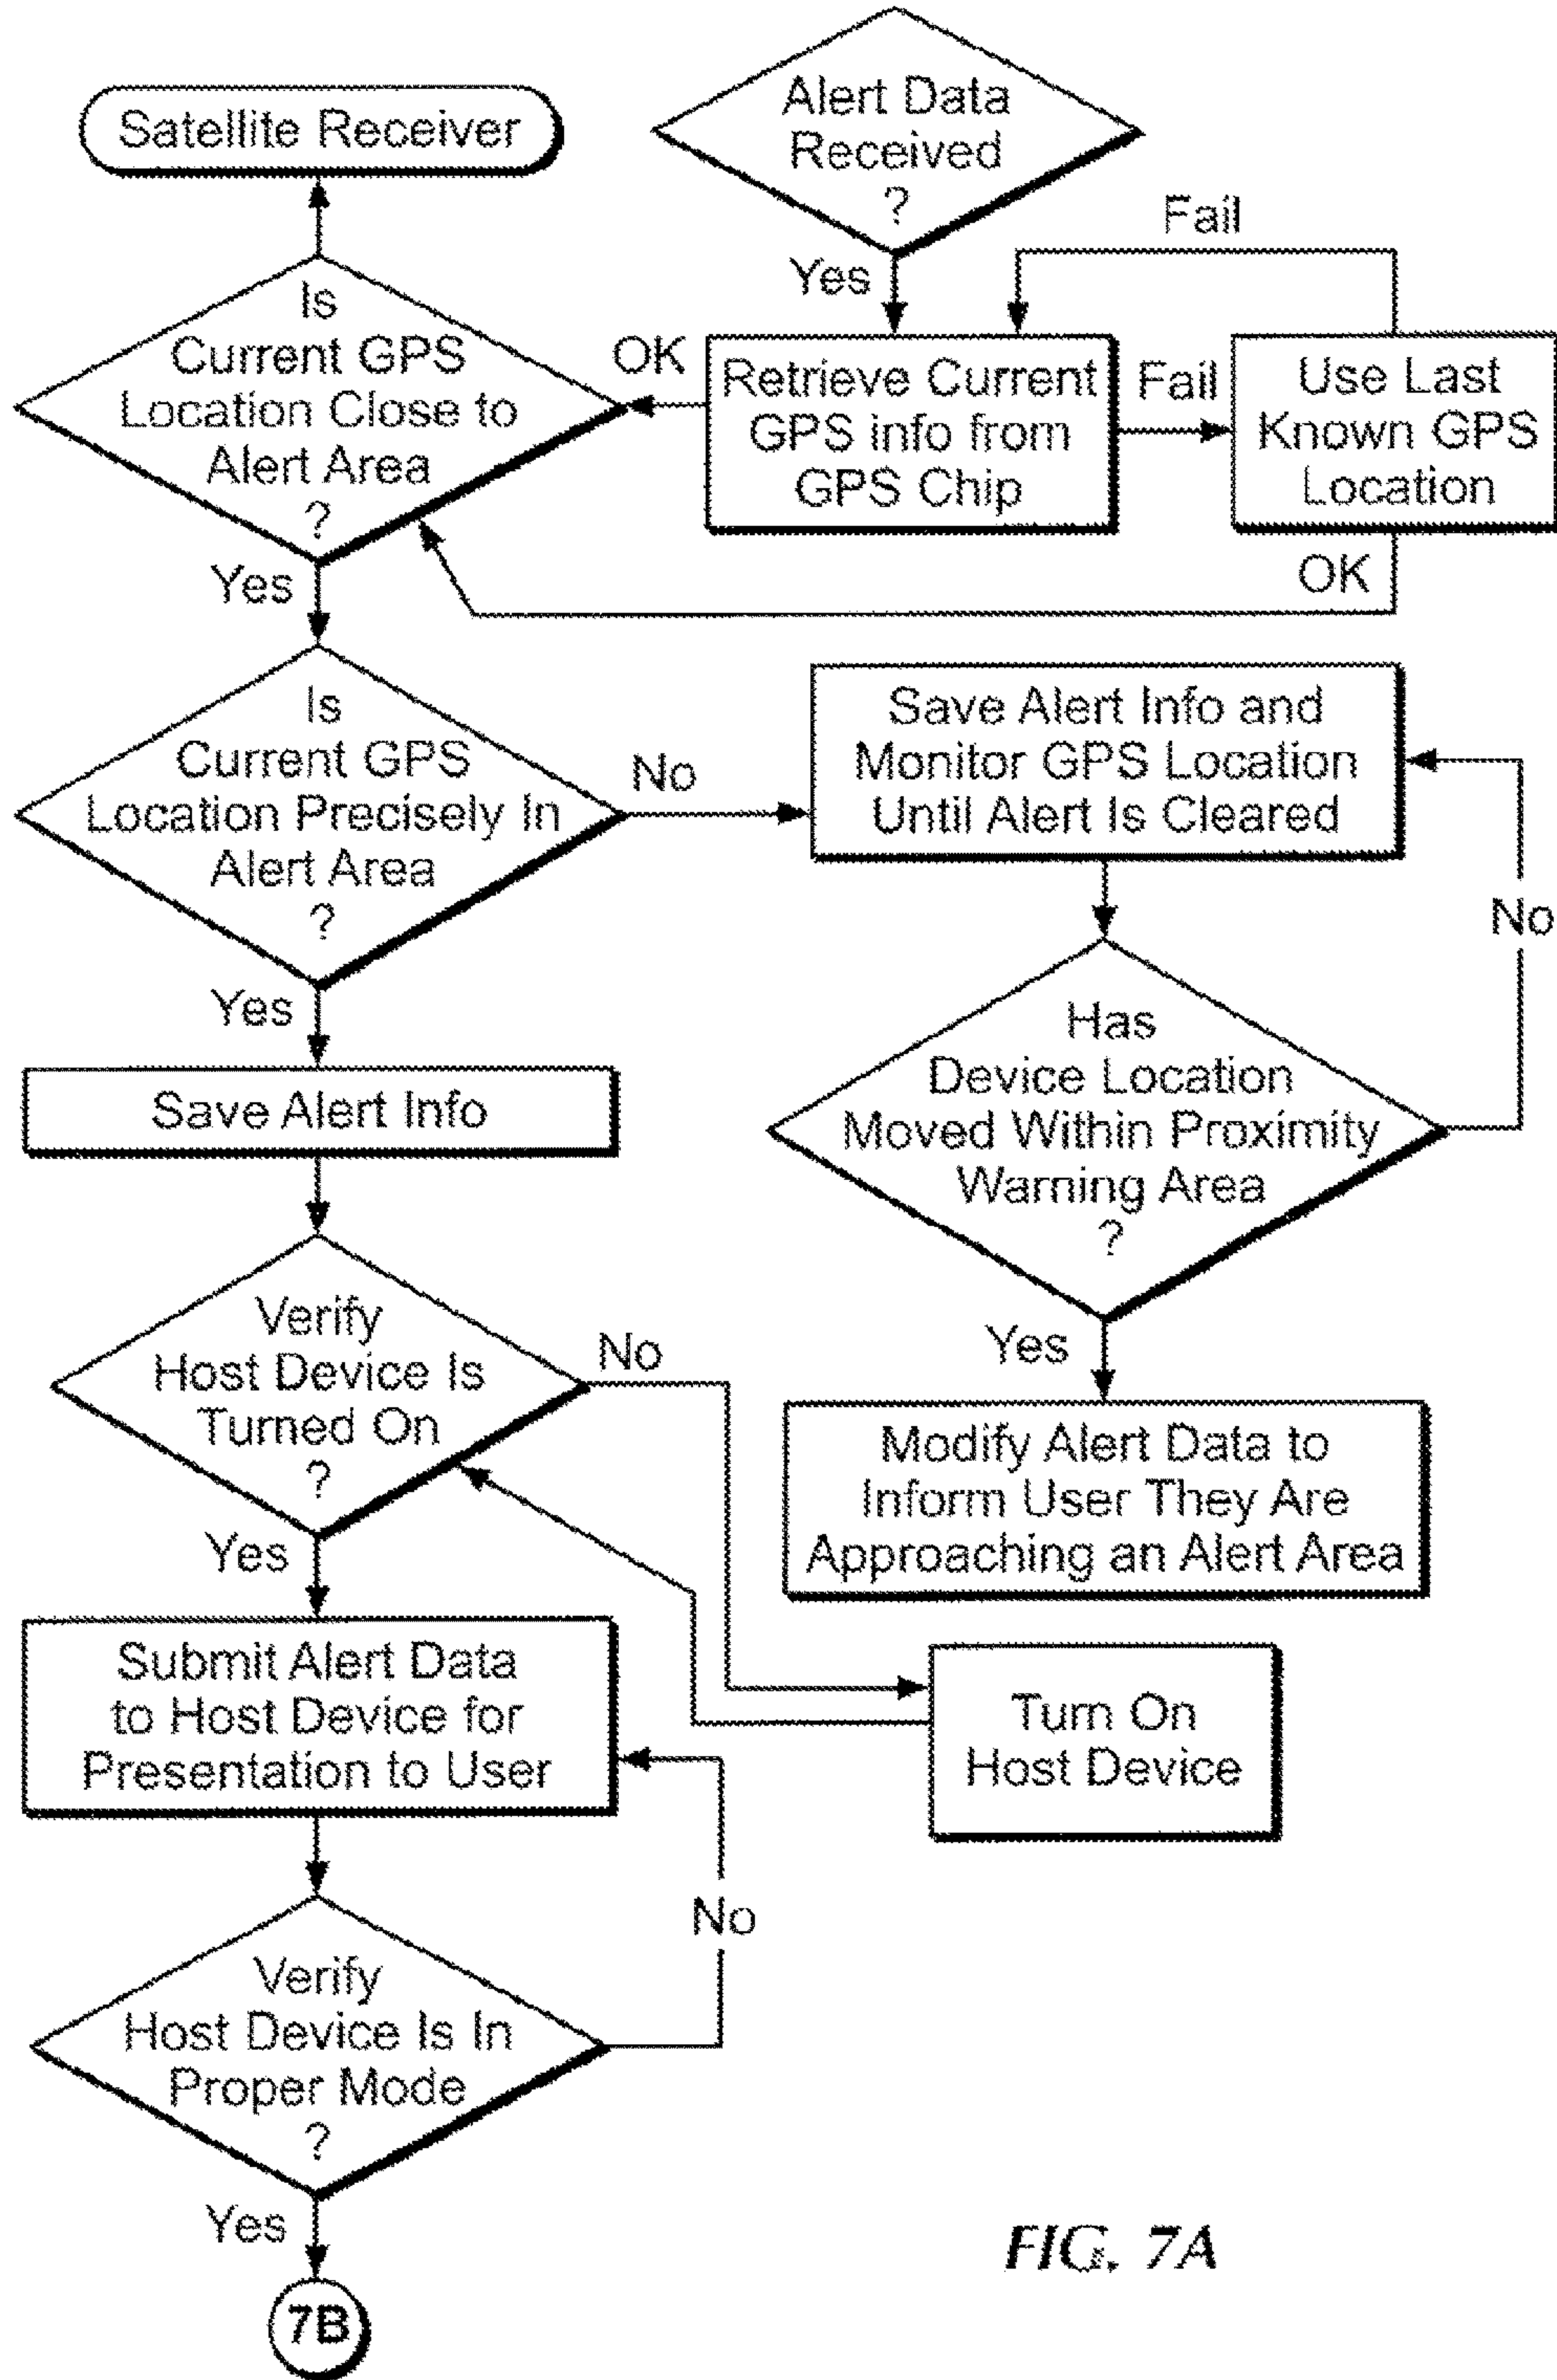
Alert Data Received ?

Satellite Receiver

Yes

Fail

Is Current GPS Location Close to Alert Area ?

OK

Retrieve Current GPS info from GPS Chip

Fail

Use Last Known GPS Location

OK

Yes

Is Current GPS Location Precisely In Alert Area ?

No

Save Alert Info and Monitor GPS Location Until Alert Is Cleared

No

Yes

Has Device Location Moved Within Proximity Warning Area ?

Save Alert Info

Yes

Verify Host Device Is Turned On ?

No

Modify Alert Data to Inform User They Are Approaching an Alert Area

Yes

Submit Alert Data to Host Device for Presentation to User

Turn On Host Device

No

Verify Host Device Is In Proper Mode ?

Yes

7B

FIG. 7A